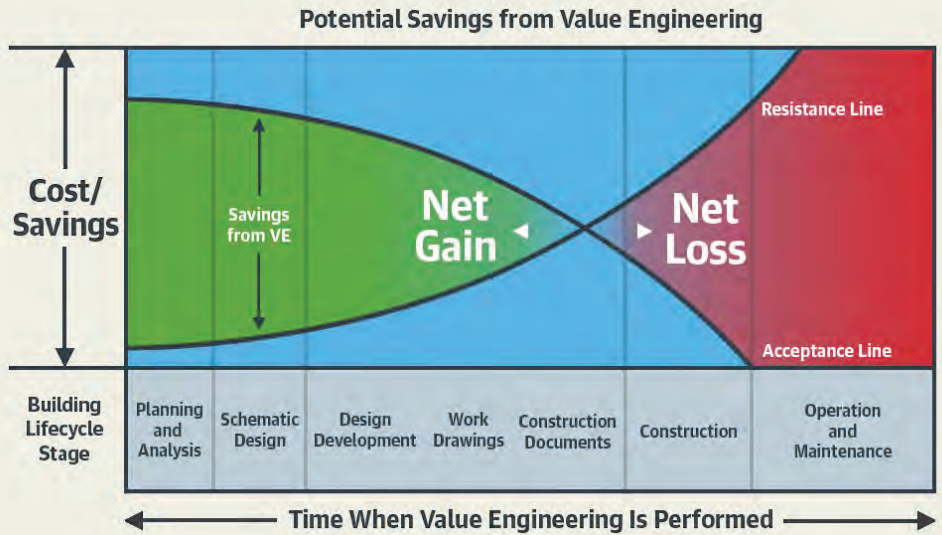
Potential Savings from Value Engineering

Cost/ Savings

Savings from VE

Net Gain

Net Loss

Resistance Line

Acceptance Line

Building Lifecycle Stage

| Planning and Analysis | Schematic Design | Design Development | Work Drawings | Construction Documents | Construction | Operation and Maintenance |
|---|---|---|---|---|---|---|

Time When Value Engineering Is Performed